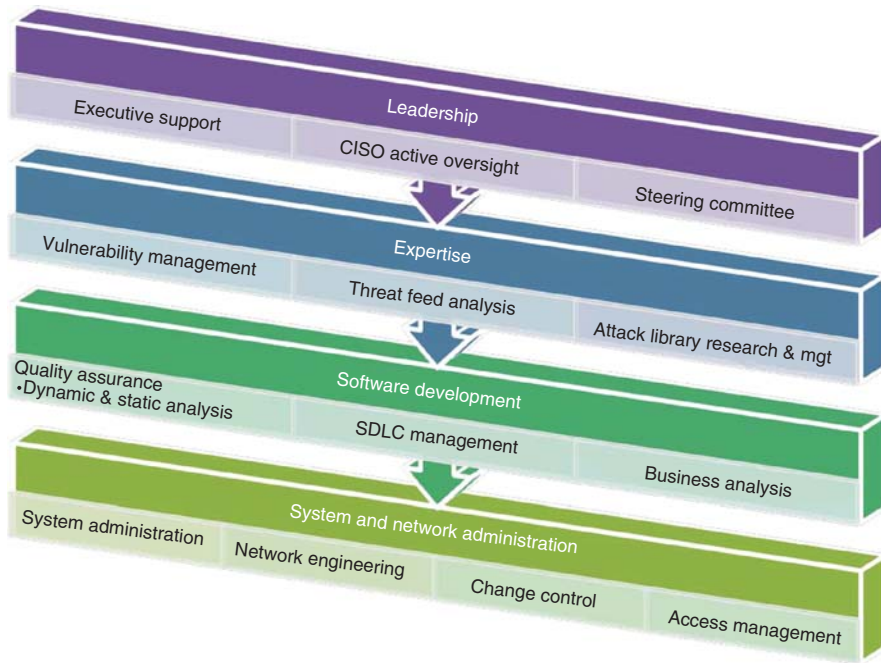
Leadership

Executive support

CISO active oversight

Steering committee

Expertise

Vulnerability management

Threat feed analysis

Attack library research & mgt

Software development

Quality assurance
•Dynamic & static analysis

SDLC management

Business analysis

System and network administration

System administration

Network engineering

Change control

Access management